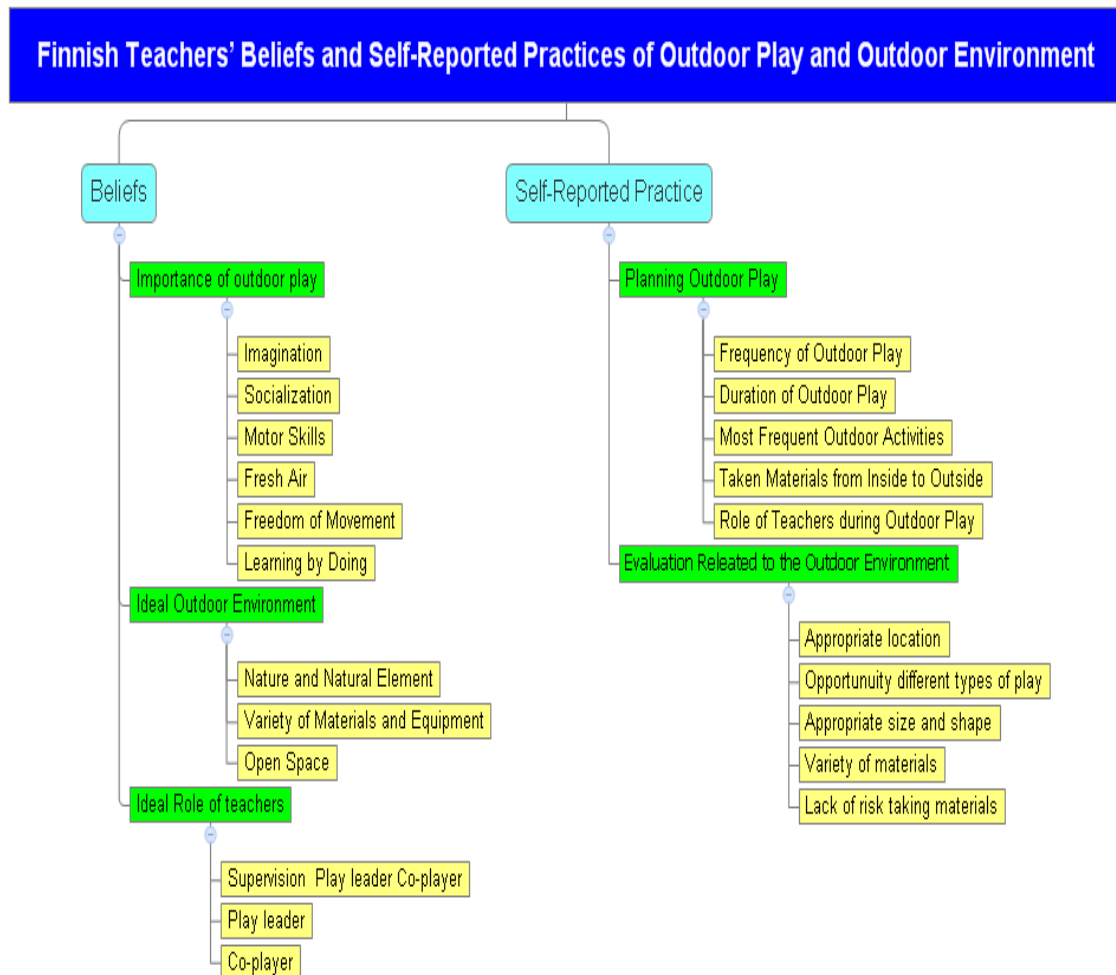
Finnish Teachers' Beliefs and Self-Reported Practices of Outdoor Play and Outdoor Environment

Beliefs

Importance of outdoor play

Imagination

Socialization

Motor Skills

Fresh Air

Freedom of Movement

Learning by Doing

Ideal Outdoor Environment

Nature and Natural Element

Variety of Materials and Equipment

Open Space

Ideal Role of teachers

Supervision Play leader Co-player

Play leader

Co-player

Self-Reported Practice

Planning Outdoor Play

Frequency of Outdoor Play

Duration of Outdoor Play

Most Frequent Outdoor Activities

Taken Materials from Inside to Outside

Role of Teachers during Outdoor Play

Evaluation Releated to the Outdoor Environment

Appropriate location

Opportunuity different types of play

Appropriate size and shape

Variety of materials

Lack of risk taking materials